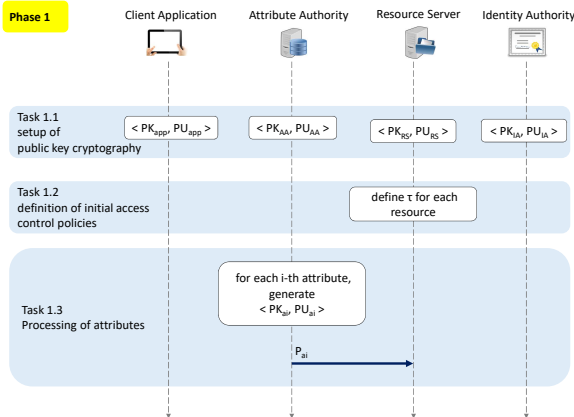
Phase 1

Client Application

Attribute Authority

Resource Server

Identity Authority

Task 1.1
setup of
public key cryptography

< $PK_{app}$, $PU_{app}$ >

< $PK_{AA}$, $PU_{AA}$ >

< $PK_{RS}$, $PU_{RS}$ >

< $PK_{IA}$, $PU_{IA}$ >

Task 1.2
definition of initial access
control policies

define τ for each resource

Task 1.3
Processing of attributes

for each i-th attribute, generate
< $PK_{ai}$, $PU_{ai}$ >

$P_{ai}$